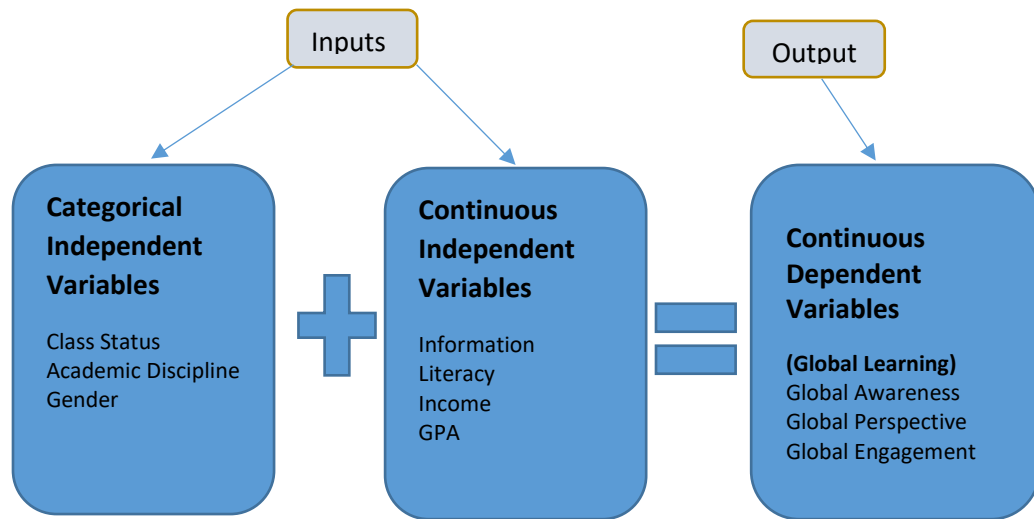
Inputs

Output

Categorical Independent Variables

Class Status
Academic Discipline
Gender

Continuous Independent Variables

Information Literacy
Income
GPA

Continuous Dependent Variables

(Global Learning)
Global Awareness
Global Perspective
Global Engagement